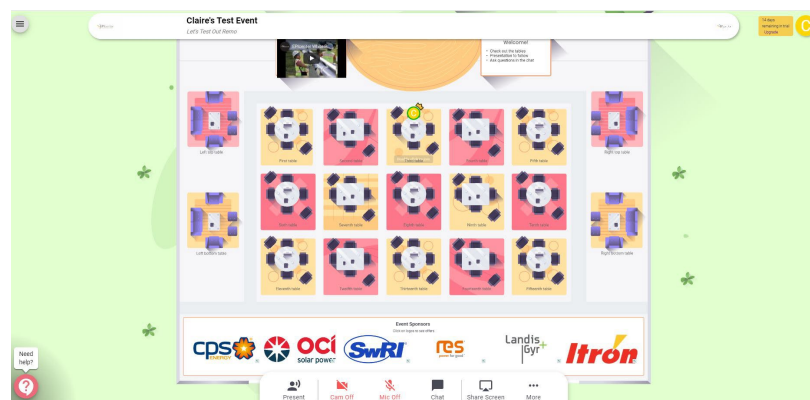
Claire's Test Event
Let's Test Out Remo

14 days remaining in trial
Upgrade

Welcome!
Check out the tables
Presentation to follow
Ask questions in the chat

Left top table
First table
Second table
Third table
Fourth table
Fifth table
Right top table
Sixth table
Seventh table
Eighth table
Ninth table
Tenth table
Left bottom table
Eleventh table
Twelfth table
Thirteenth table
Fourteenth table
Fifteenth table
Right bottom table

Event Sponsors
Click on logos to see offers

cps ENERGY
OCI solar power
SwRI
res
Landis Gyr
Itron

Need help?

Present
Cam Off
Mic Off
Chat
Share Screen
More